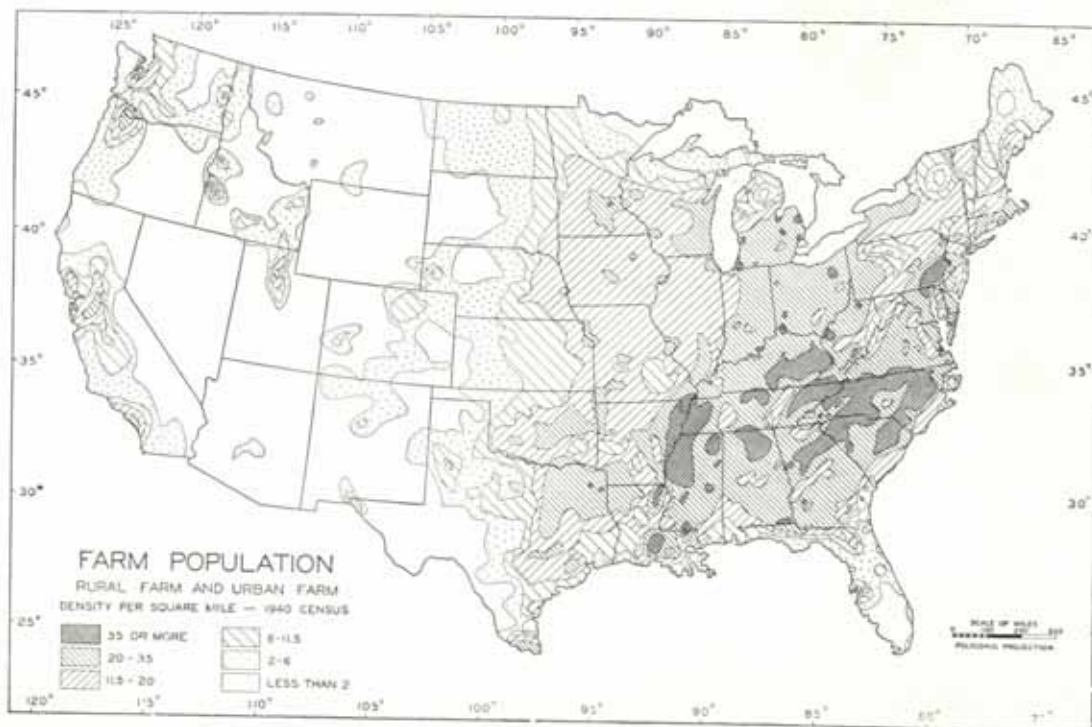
125° 120° 115° 110° 105° 100° 95° 90° 85° 80° 75° 70° 65°

45° 45°

40° 40°

35° 35°

30° 30°

25°

FARM POPULATION
RURAL FARM AND URBAN FARM
DENSITY PER SQUARE MILE — 1940 CENSUS

35 OR MORE
20 - 35
11.5 - 20
6 - 11.5
2 - 6
LESS THAN 2

SCALE OF MILES
POLYCONIC PROJECTION

120° 115° 110° 105° 100° 95° 90° 85° 80° 75°